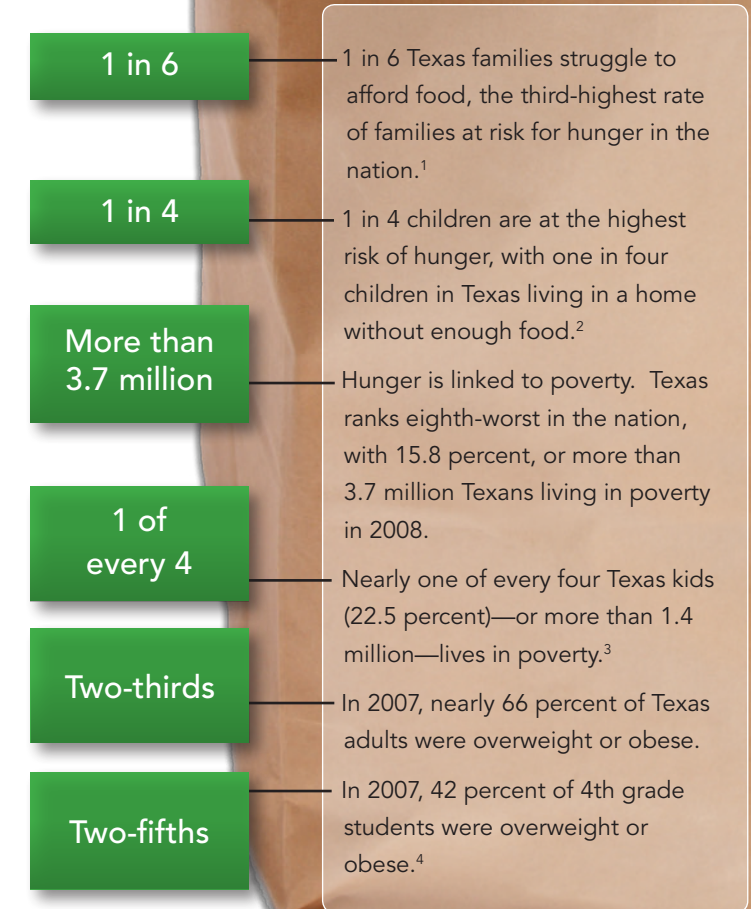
1 in 6

1 in 6 Texas families struggle to afford food, the third-highest rate of families at risk for hunger in the nation.$^1$

1 in 4

1 in 4 children are at the highest risk of hunger, with one in four children in Texas living in a home without enough food.$^2$

More than 3.7 million

Hunger is linked to poverty. Texas ranks eighth-worst in the nation, with 15.8 percent, or more than 3.7 million Texans living in poverty in 2008.

1 of every 4

Nearly one of every four Texas kids (22.5 percent)—or more than 1.4 million—lives in poverty.$^3$

Two-thirds

In 2007, nearly 66 percent of Texas adults were overweight or obese.

Two-fifths

In 2007, 42 percent of 4th grade students were overweight or obese.$^4$